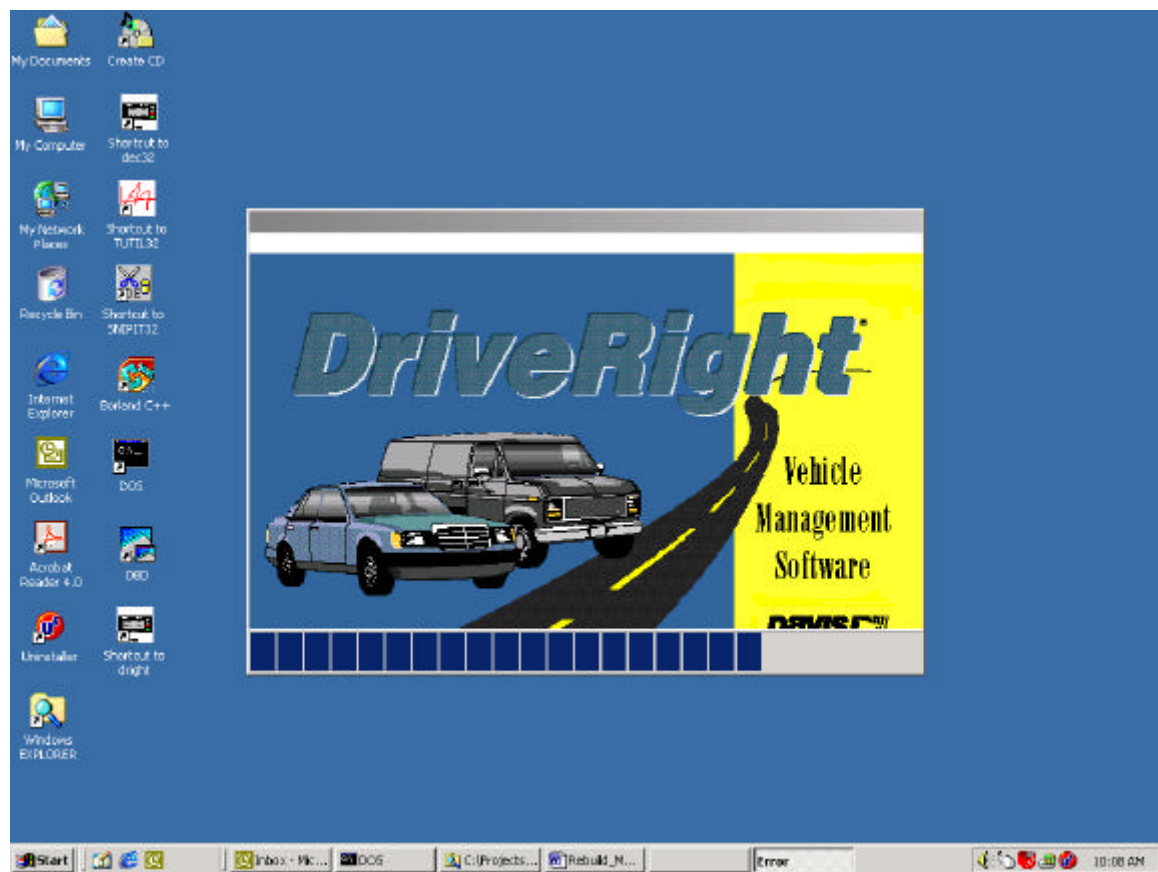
My Documents

Create CD

My Computer

Shortcut to dec32

My Network Places

Shortcut to TUTIL32

Recycle Bin

Shortcut to SNIPIT32

Internet Explorer

Borland C++

Microsoft Outlook

DOS

Acrobat Reader 4.0

DBD

Uninstaller

Shortcut to dright

Windows EXPLORER

DriveRight

Vehicle Management Software

DAVIS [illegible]

Start

Inbox - Mic...

DOS

C:\Projects...

Rebuild_M...

Error

10:08 AM